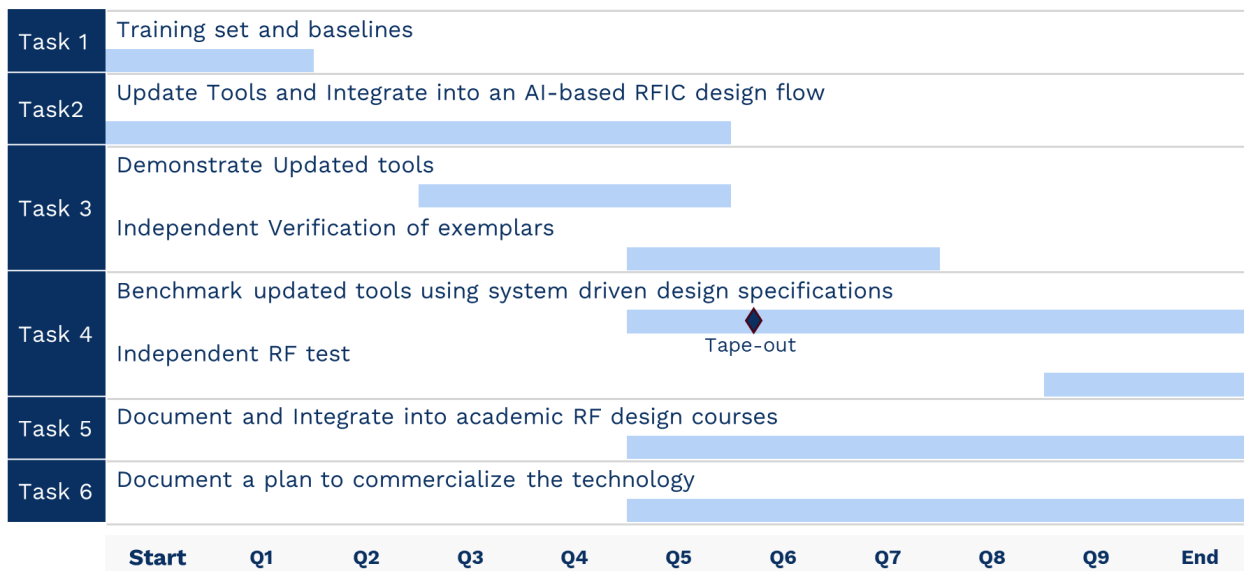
Task 1 Training set and baselines

Task2 Update Tools and Integrate into an AI-based RFIC design flow

Task 3 Demonstrate Updated tools

Independent Verification of exemplars

Task 4 Benchmark updated tools using system driven design specifications

Tape-out

Independent RF test

Task 5 Document and Integrate into academic RF design courses

Task 6 Document a plan to commercialize the technology

Start Q1 Q2 Q3 Q4 Q5 Q6 Q7 Q8 Q9 End